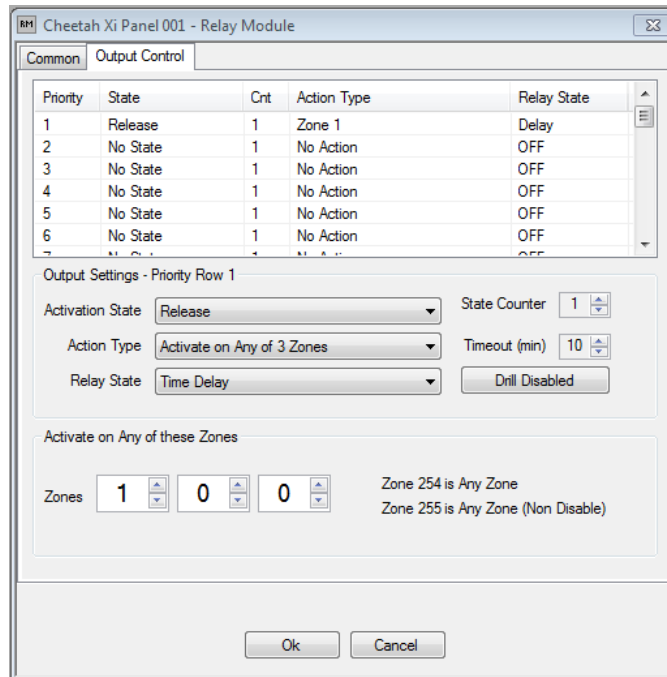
RM Cheetah Xi Panel 001 - Relay Module

Common | Output Control

| Priority | State | Cnt | Action Type | Relay State |
|---|---|---|---|---|
| 1 | Release | 1 | Zone 1 | Delay |
| 2 | No State | 1 | No Action | OFF |
| 3 | No State | 1 | No Action | OFF |
| 4 | No State | 1 | No Action | OFF |
| 5 | No State | 1 | No Action | OFF |
| 6 | No State | 1 | No Action | OFF |
| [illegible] | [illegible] | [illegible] | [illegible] | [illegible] |

Output Settings - Priority Row 1

Activation State: Release
State Counter: 1
Action Type: Activate on Any of 3 Zones
Timeout (min): 10
Relay State: Time Delay
Drill Disabled

Activate on Any of these Zones

Zones: 1 0 0

Zone 254 is Any Zone
Zone 255 is Any Zone (Non Disable)

Ok
Cancel